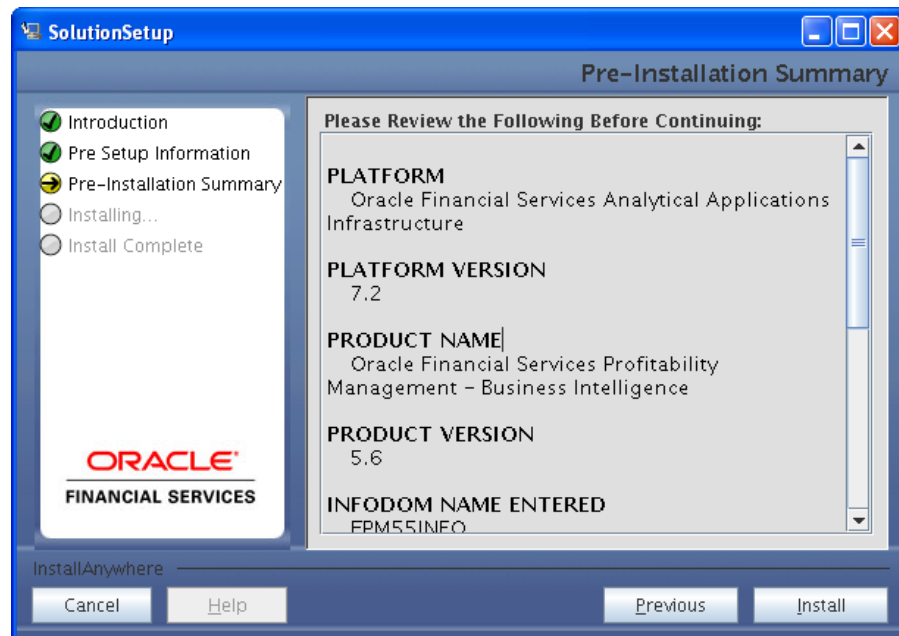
SolutionSetup

Pre-Installation Summary

Introduction
Pre Setup Information
Pre-Installation Summary
Installing...
Install Complete

ORACLE
FINANCIAL SERVICES

Please Review the Following Before Continuing:

PLATFORM
Oracle Financial Services Analytical Applications Infrastructure

PLATFORM VERSION
7.2

PRODUCT NAME
Oracle Financial Services Profitability Management - Business Intelligence

PRODUCT VERSION
5.6

INFODOM NAME ENTERED
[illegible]

InstallAnywhere

Cancel
Help
Previous
Install